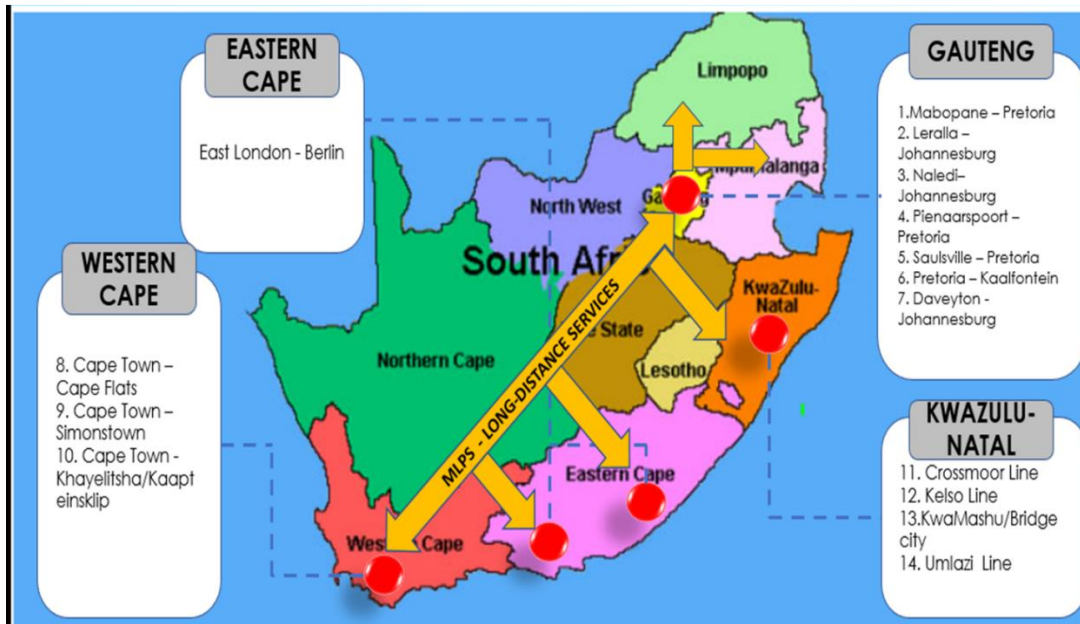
EASTERN CAPE

East London - Berlin

GAUTENG

1.Mabopane – Pretoria
2. Leralla – Johannesburg
3. Naledi–Johannesburg
4. Pienaarspoort – Pretoria
5. Saulsville – Pretoria
6. Pretoria – Kaalfontein
7. Daveyton - Johannesburg

WESTERN CAPE

8. Cape Town – Cape Flats
9. Cape Town – Simonstown
10. Cape Town - Khayelitsha/Kaapteinsklip

KWAZULU-NATAL

11. Crossmoor Line
12. Kelso Line
13.KwaMashu/Bridge city
14. Umlazi Line

Limpopo
Mpumalanga
North West
Gauteng
South Africa
KwaZulu-Natal
Free State
Northern Cape
Lesotho
Eastern Cape
Western Cape
MLPS - LONG-DISTANCE SERVICES